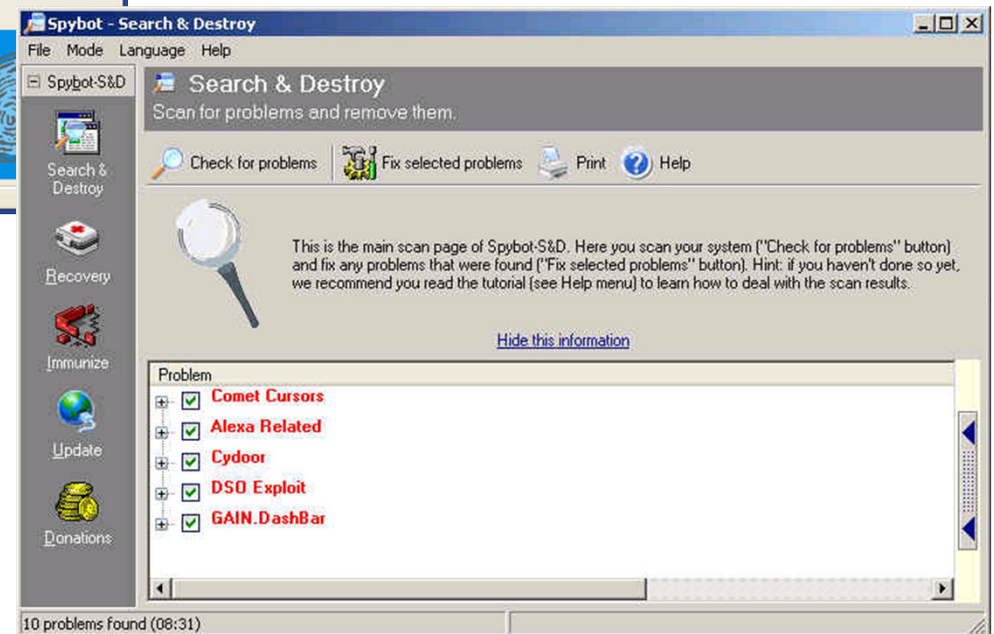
Spybot - Search & Destroy

File Mode Language Help

Spybot-S&D

Search & Destroy

Recovery

Immunize

Update

Donations

Search & Destroy
Scan for problems and remove them.

Check for problems | Fix selected problems | Print | Help

This is the main scan page of Spybot-S&D. Here you scan your system ("Check for problems" button) and fix any problems that were found ("Fix selected problems" button). Hint: if you haven't done so yet, we recommend you read the tutorial (see Help menu) to learn how to deal with the scan results.

Hide this information

Problem

Comet Cursors
Alexa Related
Cydoor
DSO Exploit
GAIN.DashBar

10 problems found (08:31)